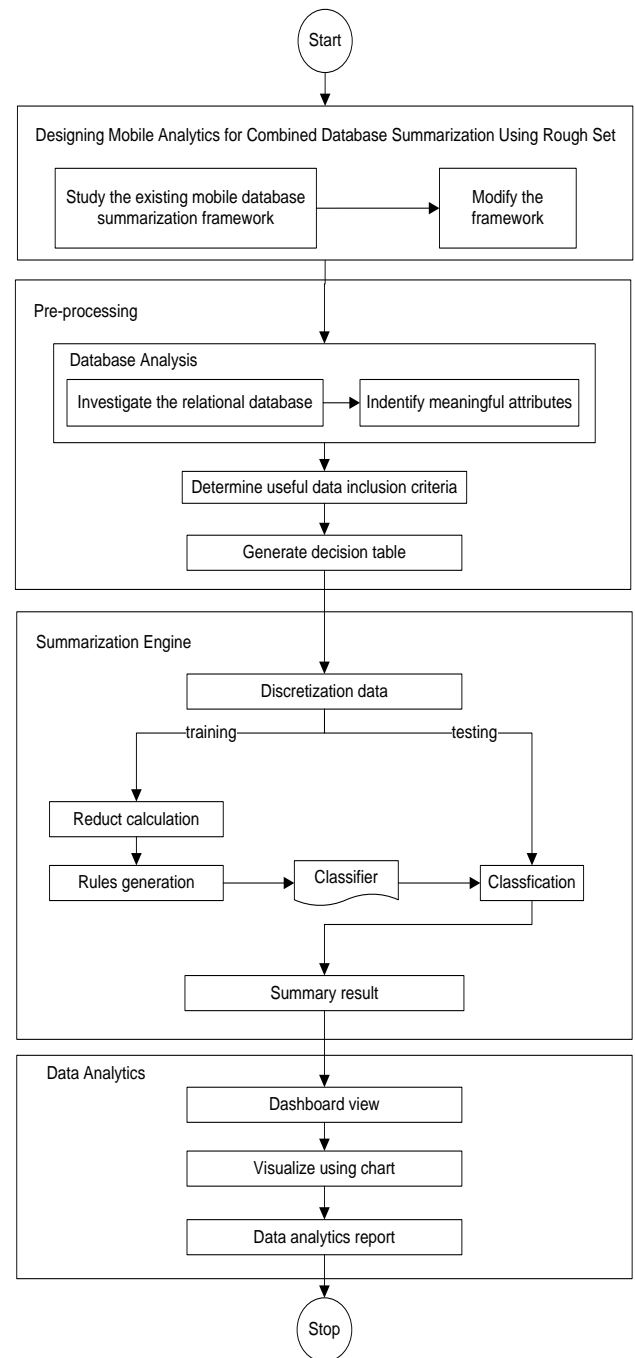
Start

Designing Mobile Analytics for Combined Database Summarization Using Rough Set

Study the existing mobile database summarization framework

Modify the framework

Pre-processing

Database Analysis

Investigate the relational database

Indentify meaningful attributes

Determine useful data inclusion criteria

Generate decision table

Summarization Engine

Discretization data

training

testing

Reduct calculation

Rules generation

Classifier

Classfication

Summary result

Data Analytics

Dashboard view

Visualize using chart

Data analytics report

Stop